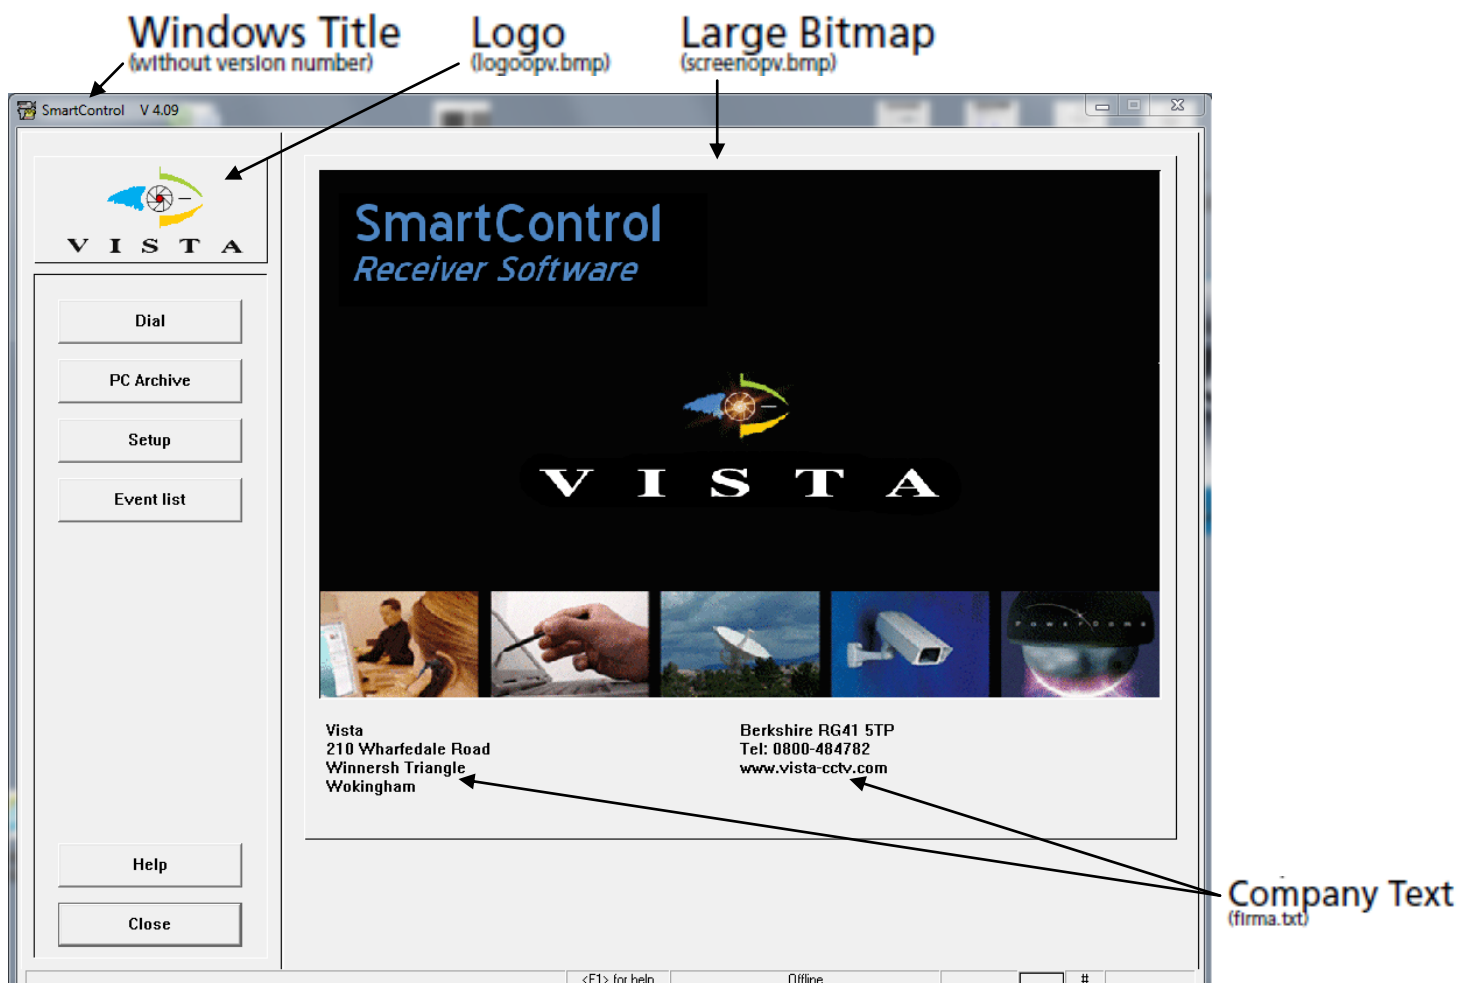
Windows Title
(without version number)

Logo
(logoopv.bmp)

Large Bitmap
(screenopv.bmp)

SmartControl V 4.09

VISTA

Dial

PC Archive

Setup

Event list

Help

Close

SmartControl
Receiver Software

VISTA

Vista
210 Wharfedale Road
Winnersh Triangle
Wokingham

Berkshire RG41 5TP
Tel: 0800-484782
www.vista-cctv.com

Company Text
(firma.txt)

<F1> for help

Offline

#